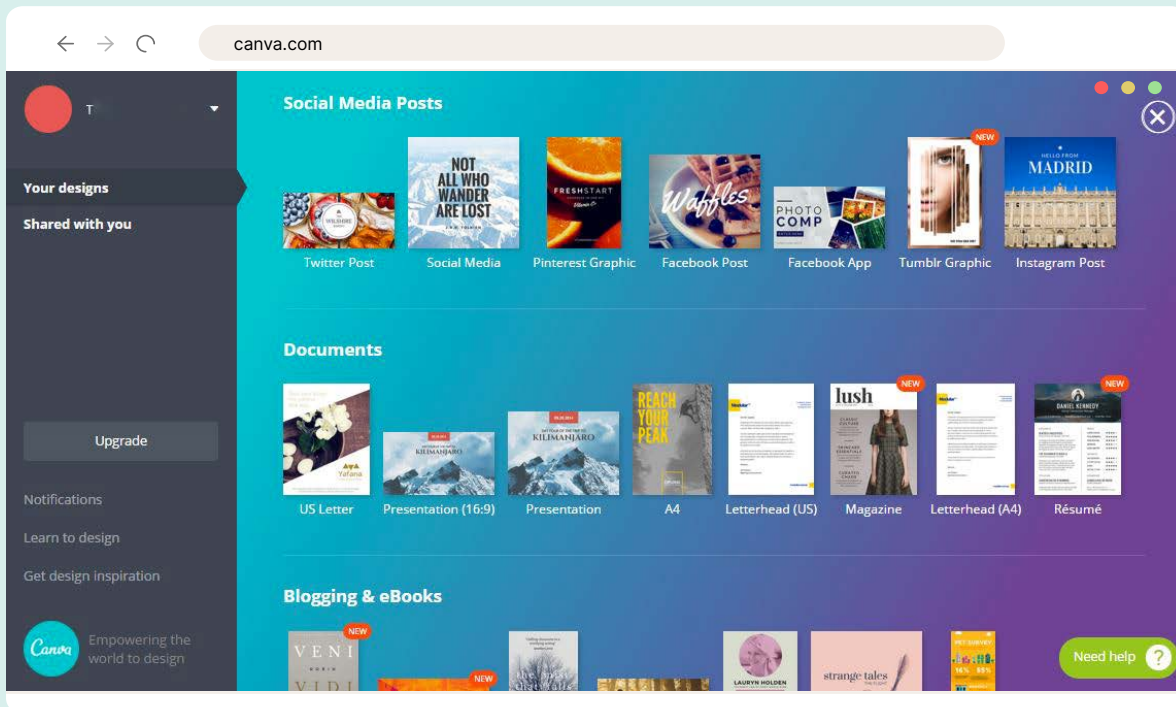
canva.com

T

Your designs
Shared with you

Upgrade

Notifications
Learn to design
Get design inspiration

Canva
Empowering the world to design

Social Media Posts

NOT ALL WHO WANDER ARE LOST

FRESHSTART

Waffles

PHOTO COMP

NEW

HELLO FROM MADRID

Twitter Post
Social Media
Pinterest Graphic
Facebook Post
Facebook App
Tumblr Graphic
Instagram Post

Documents

KILIMANJARO
KILIMANJARO
REACH YOUR PEAK
lush
NEW
NEW
DANIEL KENNEDY

US Letter
Presentation (16:9)
Presentation
A4
Letterhead (US)
Magazine
Letterhead (A4)
Résumé

Blogging & eBooks

NEW
VENI
VIDI
NEW
LAURYN HOLDEN
strange tales

Need help ?